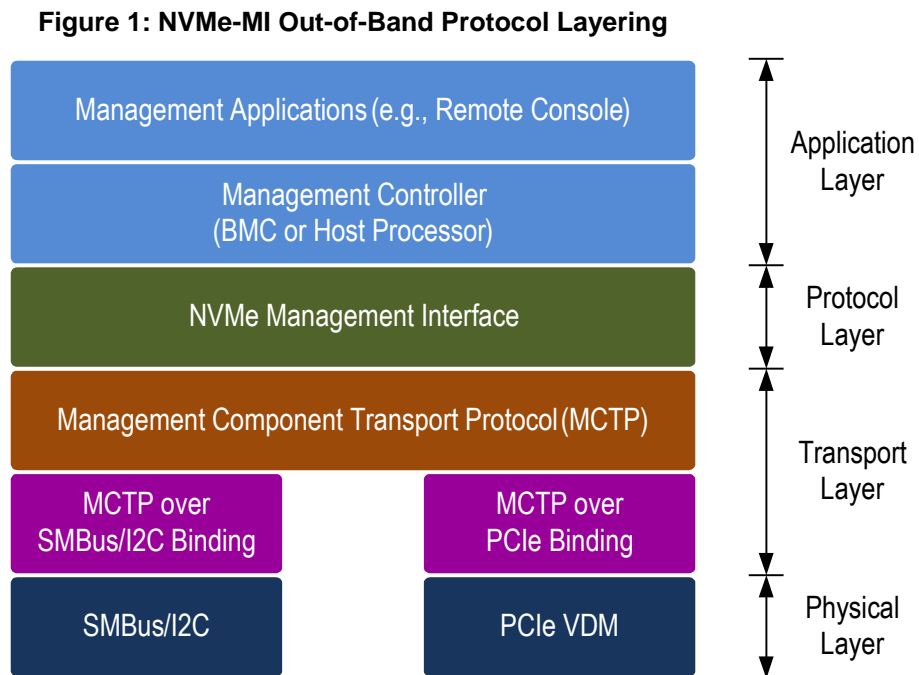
Figure 1: NVMe-MI Out-of-Band Protocol Layering

Management Applications (e.g., Remote Console)

Management Controller (BMC or Host Processor)

NVMe Management Interface

Management Component Transport Protocol (MCTP)

MCTP over SMBus/I2C Binding

MCTP over PCIe Binding

SMBus/I2C

PCIe VDM

Application Layer

Protocol Layer

Transport Layer

Physical Layer